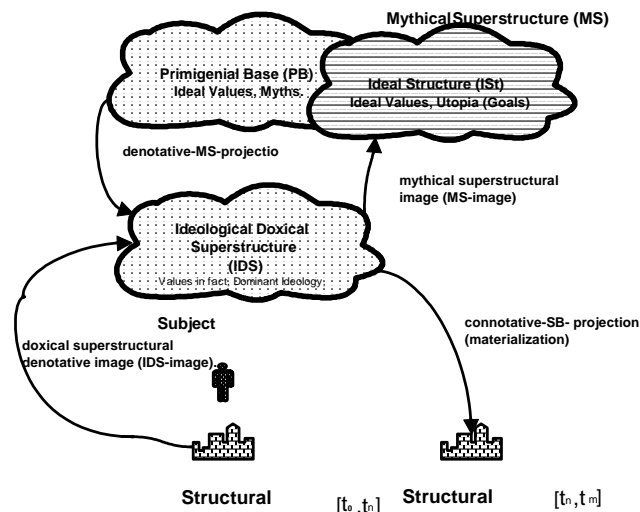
Mythical Superstructure (MS)

Primigenial Base (PB)
Ideal Values, Myths.

Ideal Structure (ISt)
Ideal Values, Utopia (Goals)

denotative-MS-projectio

mythical superstructural image (MS-image)

Ideological Doxical Superstructure (IDS)
Values in fact, Dominant Ideology.

Subject

doxical superstructural denotative image (IDS-image).

connotative-SB- projection (materialization)

Structural $[t_0, t_n]$ Structural $[t_n, t_m]$